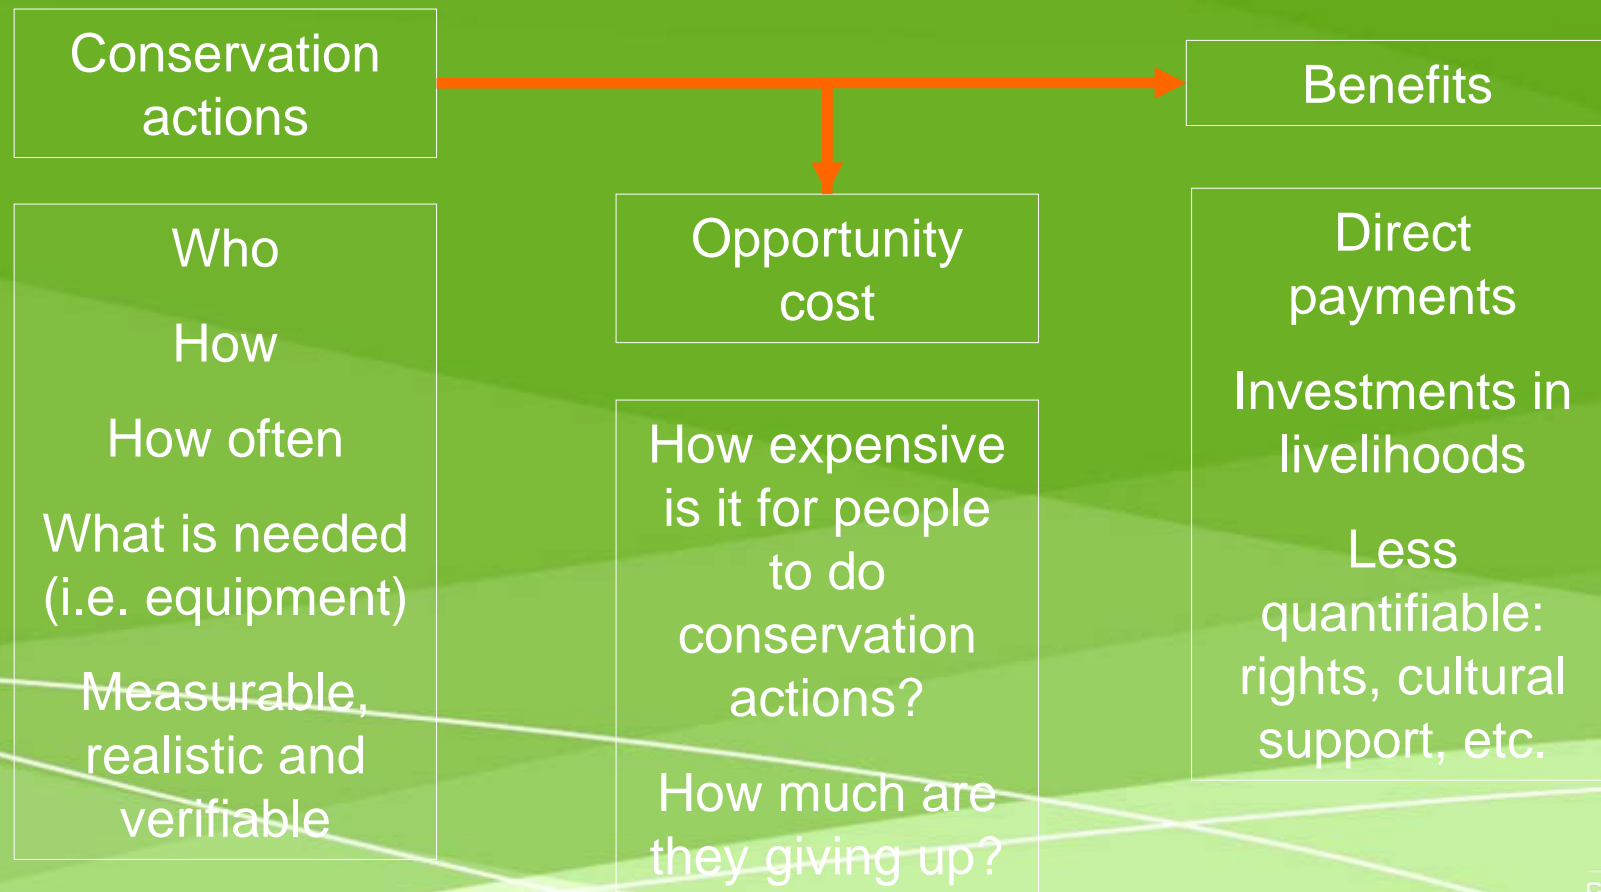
Conservation actions

Benefits

Who

How

How often

What is needed (i.e. equipment)

Measurable, realistic and verifiable

Opportunity cost

How expensive is it for people to do conservation actions?

How much are they giving up?

Direct payments

Investments in livelihoods

Less quantifiable: rights, cultural support, etc.